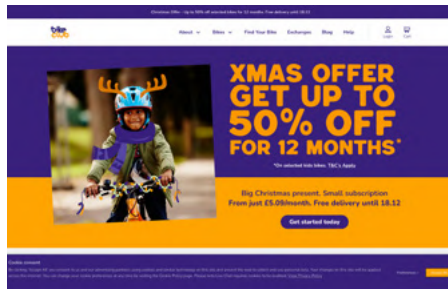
Christmas Gifts - Up to 50% off selected bikes for 12 months. Free delivery until 18.12

bike club

About ˅ Bikes ˅ Find Your Bike Exchanges Blog Help

Login Cart

XMAS OFFER GET UP TO 50% OFF FOR 12 MONTHS*

*On selected kids bikes. T&C's Apply

Big Christmas present. Small subscription
From just £5.09/month. Free delivery until 18.12

Get started today

Cookie consent

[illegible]